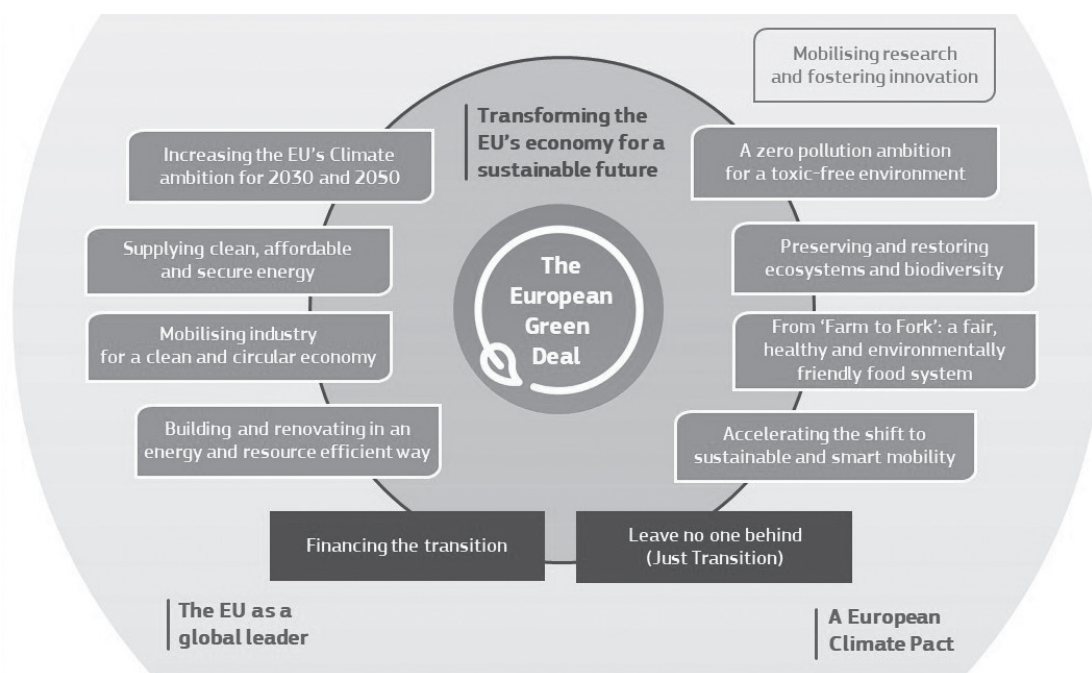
Mobilising research and fostering innovation

Transforming the EU's economy for a sustainable future

Increasing the EU's Climate ambition for 2030 and 2050

A zero pollution ambition for a toxic-free environment

Supplying clean, affordable and secure energy

Preserving and restoring ecosystems and biodiversity

The European Green Deal

Mobilising industry for a clean and circular economy

From 'Farm to Fork': a fair, healthy and environmentally friendly food system

Building and renovating in an energy and resource efficient way

Accelerating the shift to sustainable and smart mobility

Financing the transition

Leave no one behind (Just Transition)

The EU as a global leader

A European Climate Pact